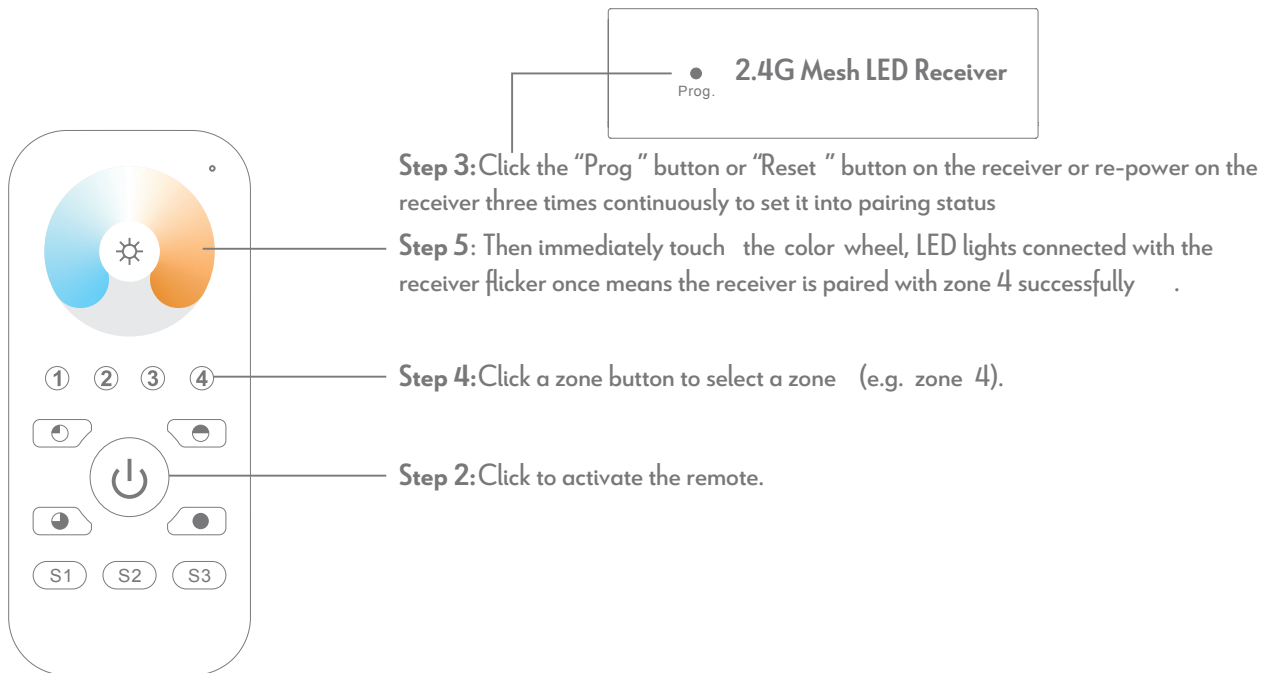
Prog.
2.4G Mesh LED Receiver

Step 3: Click the "Prog " button or "Reset " button on the receiver or re-power on the receiver three times continuously to set it into pairing status

Step 5: Then immediately touch the color wheel, LED lights connected with the receiver flicker once means the receiver is paired with zone 4 successfully .

1 2 3 4

Step 4: Click a zone button to select a zone (e.g. zone 4).

Step 2: Click to activate the remote.

S1 S2 S3